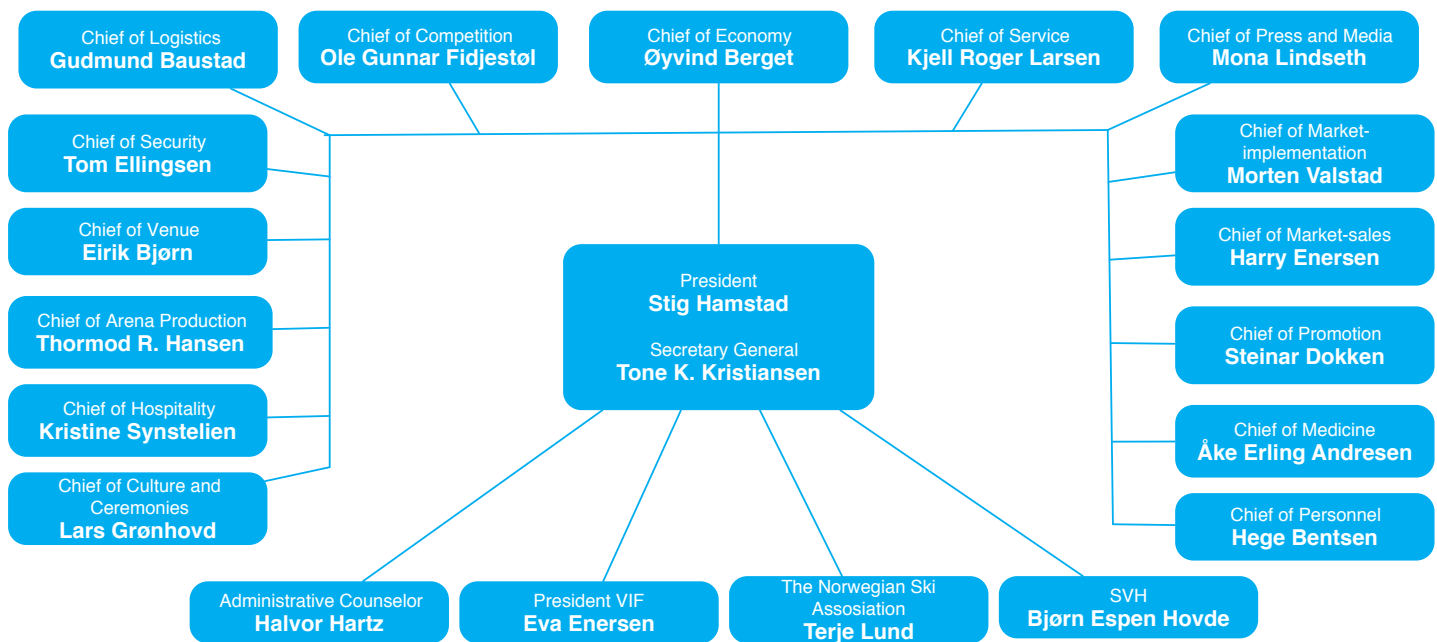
Chief of Logistics
**Gudmund Baustad**

Chief of Competition
**Ole Gunnar Fidjestøl**

Chief of Economy
**Øyvind Berget**

Chief of Service
**Kjell Roger Larsen**

Chief of Press and Media
**Mona Lindseth**

Chief of Security
**Tom Ellingsen**

Chief of Venue
**Eirik Bjørn**

Chief of Arena Production
**Thormod R. Hansen**

Chief of Hospitality
**Kristine Synstelien**

Chief of Culture and Ceremonies
**Lars Grønhovd**

President
**Stig Hamstad**

Secretary General
**Tone K. Kristiansen**

Chief of Market-implementation
**Morten Valstad**

Chief of Market-sales
**Harry Enersen**

Chief of Promotion
**Steinar Dokken**

Chief of Medicine
**Åke Erling Andresen**

Chief of Personnel
**Hege Bentsen**

Administrative Counselor
**Halvor Hartz**

President VIF
**Eva Enersen**

The Norwegian Ski Assosiation
**Terje Lund**

SVH
**Bjørn Espen Hovde**